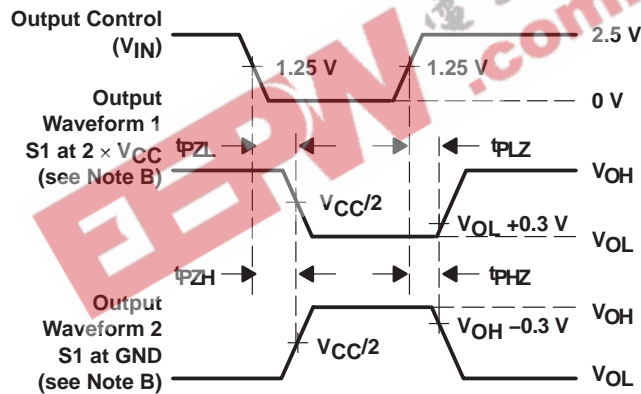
Output Control ($V_{IN}$)

1.25 V

1.25 V

2.5 V

0 V

Output Waveform 1 S1 at $2 \times V_{CC}$ (see Note B)

$t_{PZL}$

$t_{PLZ}$

$V_{CC}/2$

$V_{OH}$

$V_{OL}$ +0.3 V

$V_{OL}$

$t_{PZH}$

$t_{PHZ}$

Output Waveform 2 S1 at GND (see Note B)

$V_{OH}$

$V_{OH}$ −0.3 V

$V_{CC}/2$

$V_{OL}$

EEPW.com